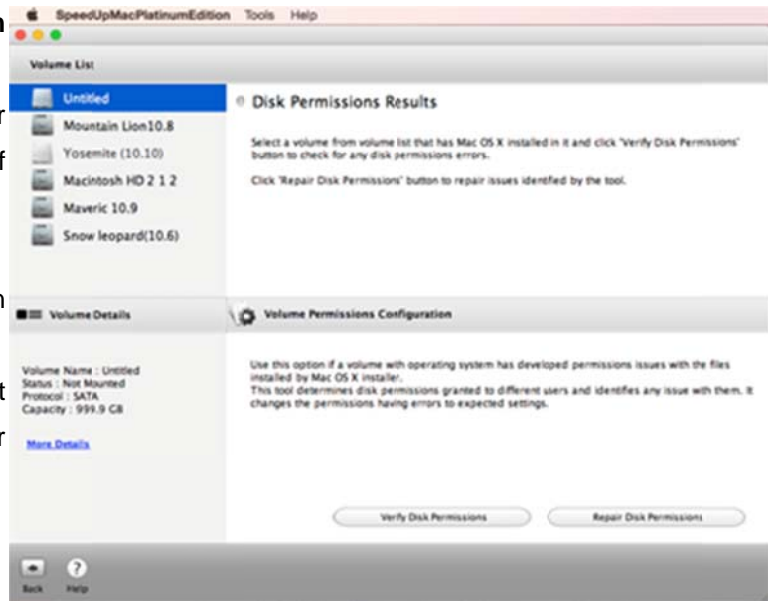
SpeedUpMacPlatinumEdition Tools Help

Volume List

Untitled
Mountain Lion10.8
Yosemite (10.10)
Macintosh HD 2 1 2
Maveric 10.9
Snow leopard(10.6)

Disk Permissions Results

Select a volume from volume list that has Mac OS X installed in it and click 'Verify Disk Permissions' button to check for any disk permissions errors.

Click 'Repair Disk Permissions' button to repair issues identfied by the tool.

Volume Details

Volume Name : Untitled
Status : Not Mounted
Protocol : SATA
Capacity : 999.9 GB

More Details

Volume Permissions Configuration

Use this option if a volume with operating system has developed permissions issues with the files installed by Mac OS X installer.
This tool determines disk permissions granted to different users and identifies any issue with them. It changes the permissions having errors to expected settings.

Verify Disk Permissions

Repair Disk Permissions

Back Help